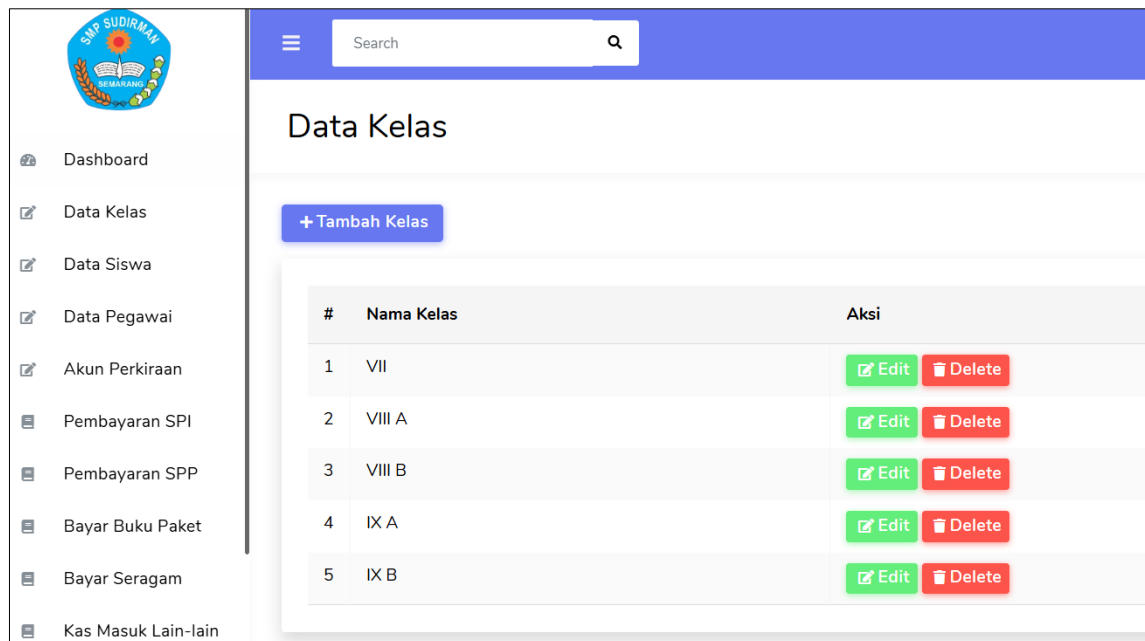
SMP SUDIRMAN
SEMARANG

Dashboard
Data Kelas
Data Siswa
Data Pegawai
Akun Perkiraan
Pembayaran SPI
Pembayaran SPP
Bayar Buku Paket
Bayar Seragam
Kas Masuk Lain-lain

Search

Data Kelas

+ Tambah Kelas

| # | Nama Kelas | Aksi |
|---|---|---|
| 1 | VII | Edit Delete |
| 2 | VIII A | Edit Delete |
| 3 | VIII B | Edit Delete |
| 4 | IX A | Edit Delete |
| 5 | IX B | Edit Delete |